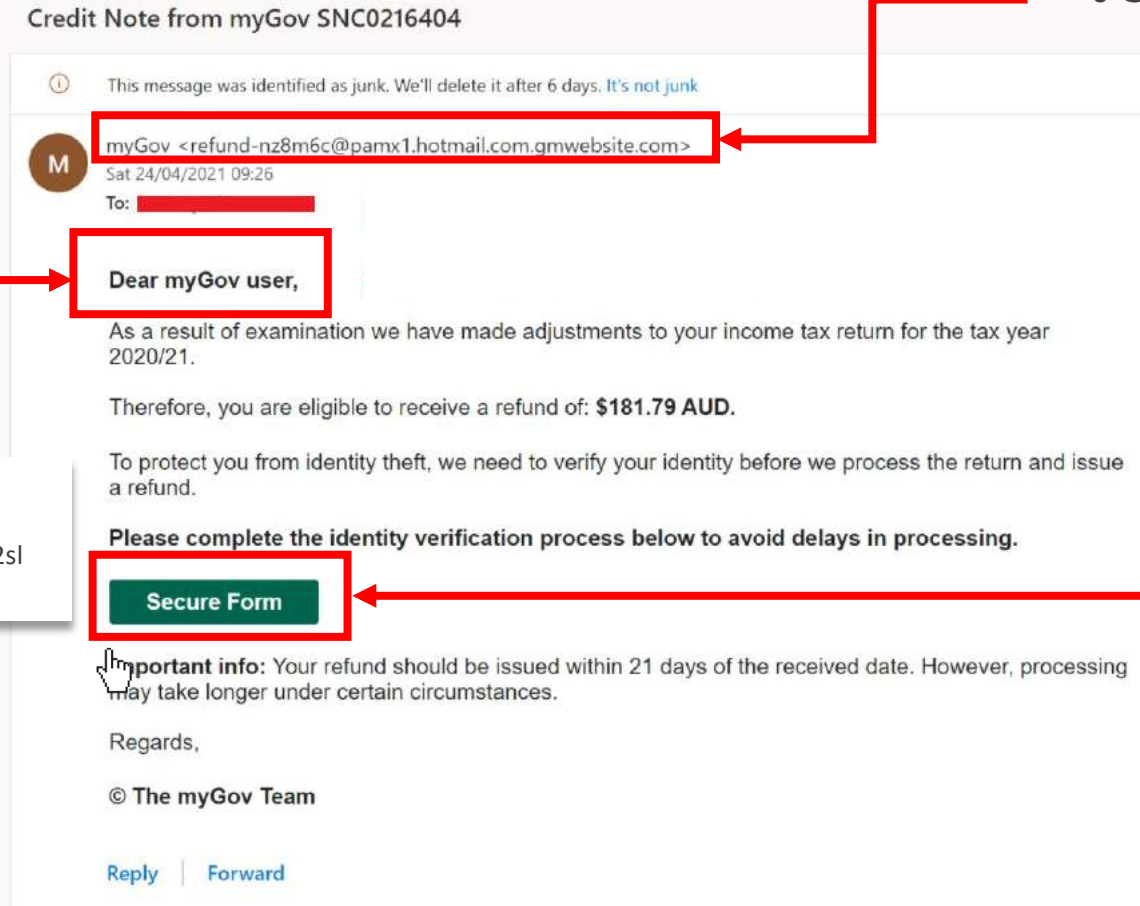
Credit Note from myGov SNC0216404

This message was identified as junk. We'll delete it after 6 days. It's not junk

M

myGov <refund-nz8m6c@pamx1.hotmail.com.gmwebsite.com>
Sat 24/04/2021 09:26
To: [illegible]

Dear myGov user,

As a result of examination we have made adjustments to your income tax return for the tax year 2020/21.

Therefore, you are eligible to receive a refund of: **$181.79 AUD.**

To protect you from identity theft, we need to verify your identity before we process the return and issue a refund.

**Please complete the identity verification process below to avoid delays in processing.**

2sl

Secure Form

**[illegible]mportant info:** Your refund should be issued within 21 days of the received date. However, processing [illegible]ay take longer under certain circumstances.

Regards,

**© The myGov Team**

Reply | Forward